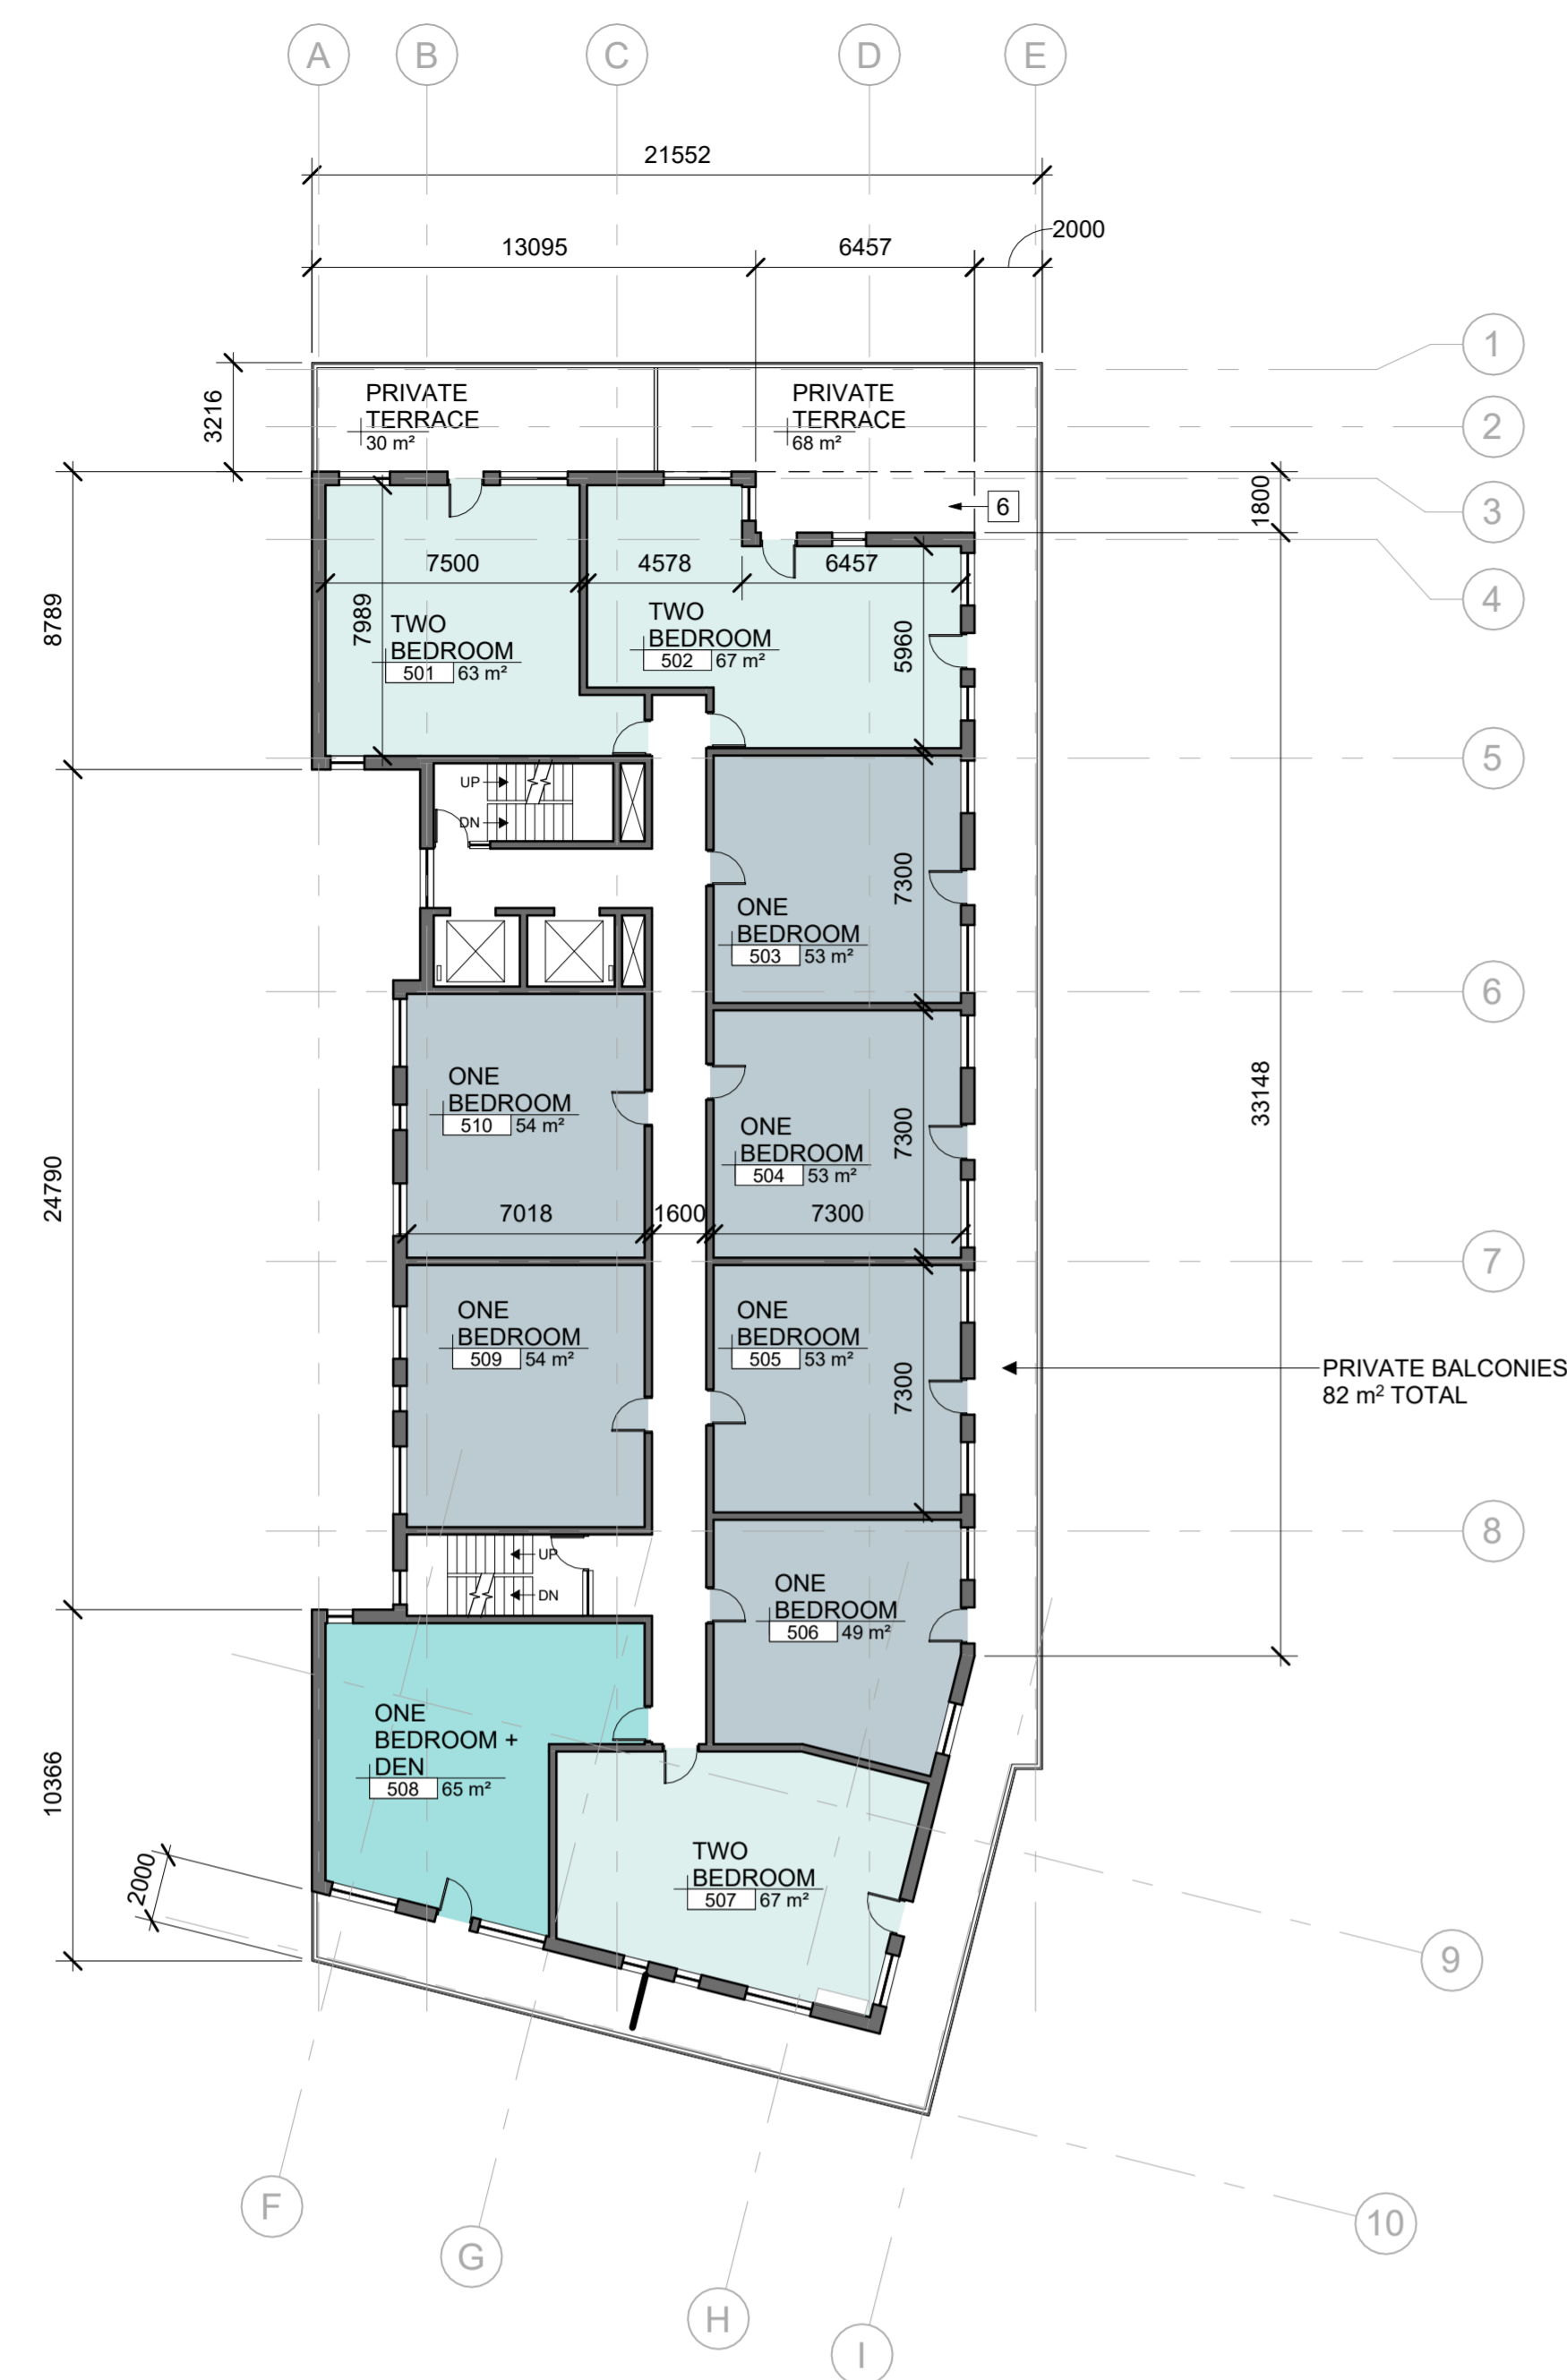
A B C D E

21552

13095 6457 2000

1

PRIVATE TERRACE 30 m²

PRIVATE TERRACE 68 m²

2

3216

3

6

1800

4

8789

7500

4578

6457

7989

TWO BEDROOM
501 63 m²

TWO BEDROOM
502 67 m²

5960

5

UP
DN

7300

ONE BEDROOM
503 53 m²

6

ONE BEDROOM
510 54 m²

ONE BEDROOM
504 53 m²

7300

33148

24790

7018 1600 7300

7

ONE BEDROOM
509 54 m²

ONE BEDROOM
505 53 m²

7300

PRIVATE BALCONIES 82 m² TOTAL

8

UP
DN

ONE BEDROOM
506 49 m²

ONE BEDROOM + DEN
508 65 m²

10366

TWO BEDROOM
507 67 m²

2000

9

F

G

H

I

10